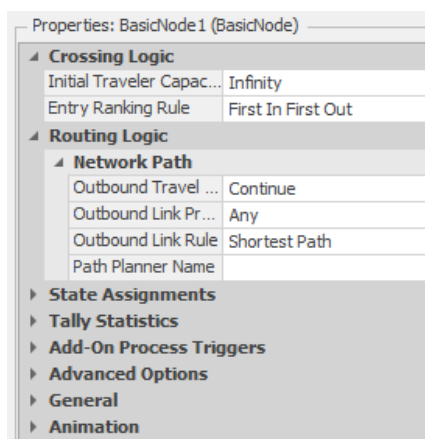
Properties: BasicNode1 (BasicNode)

Crossing Logic

| | |
|---|---|
| Initial Traveler Capac... | Infinity |
| Entry Ranking Rule | First In First Out |

Routing Logic

Network Path

| | |
|---|---|
| Outbound Travel ... | Continue |
| Outbound Link Pr... | Any |
| Outbound Link Rule | Shortest Path |
| Path Planner Name | |

State Assignments
Tally Statistics
Add-On Process Triggers
Advanced Options
General
Animation